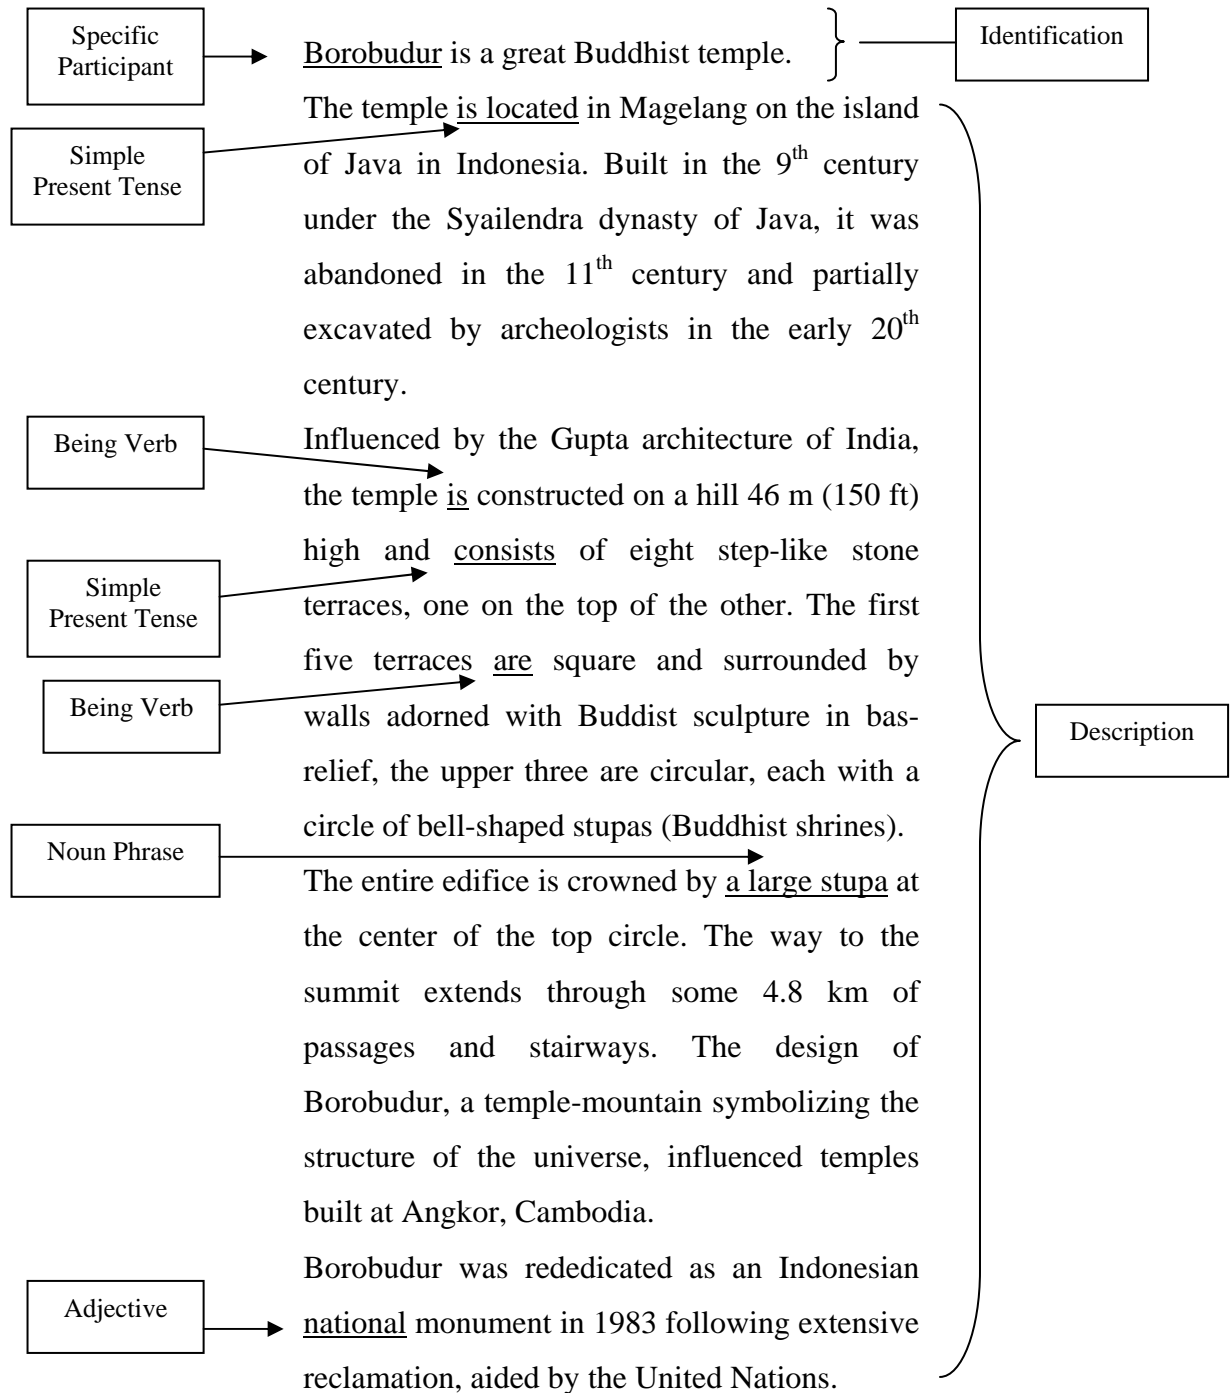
Specific Participant

Borobudur is a great Buddhist temple.

Identification

Simple Present Tense

The temple is located in Magelang on the island of Java in Indonesia. Built in the $9^{th}$ century under the Syailendra dynasty of Java, it was abandoned in the $11^{th}$ century and partially excavated by archeologists in the early $20^{th}$ century.

Being Verb

Simple Present Tense

Being Verb

Influenced by the Gupta architecture of India, the temple is constructed on a hill 46 m (150 ft) high and consists of eight step-like stone terraces, one on the top of the other. The first five terraces are square and surrounded by walls adorned with Buddist sculpture in bas-relief, the upper three are circular, each with a circle of bell-shaped stupas (Buddhist shrines).

Description

Noun Phrase

The entire edifice is crowned by a large stupa at the center of the top circle. The way to the summit extends through some 4.8 km of passages and stairways. The design of Borobudur, a temple-mountain symbolizing the structure of the universe, influenced temples built at Angkor, Cambodia.

Adjective

Borobudur was rededicated as an Indonesian national monument in 1983 following extensive reclamation, aided by the United Nations.